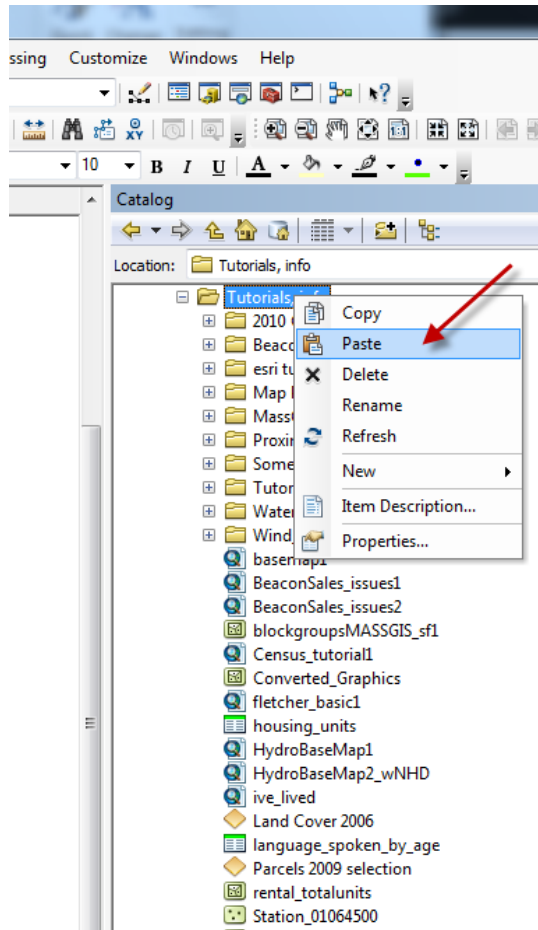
ssing Customize Windows Help

10 B I U A

Catalog

Location: Tutorials, info

Tutorials, i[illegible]
2010 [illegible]
Beaco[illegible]
esri tu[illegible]
Map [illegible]
Mass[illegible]
Proxi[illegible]
Some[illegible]
Tutor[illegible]
Wate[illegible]
Wind_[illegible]
basemap1
BeaconSales_issues1
BeaconSales_issues2
blockgroupsMASSGIS_sf1
Census_tutorial1
Converted_Graphics
fletcher_basic1
housing_units
HydroBaseMap1
HydroBaseMap2_wNHD
ive_lived
Land Cover 2006
language_spoken_by_age
Parcels 2009 selection
rental_totalunits
Station_01064500

Copy
Paste
Delete
Rename
Refresh
New
Item Description...
Properties...